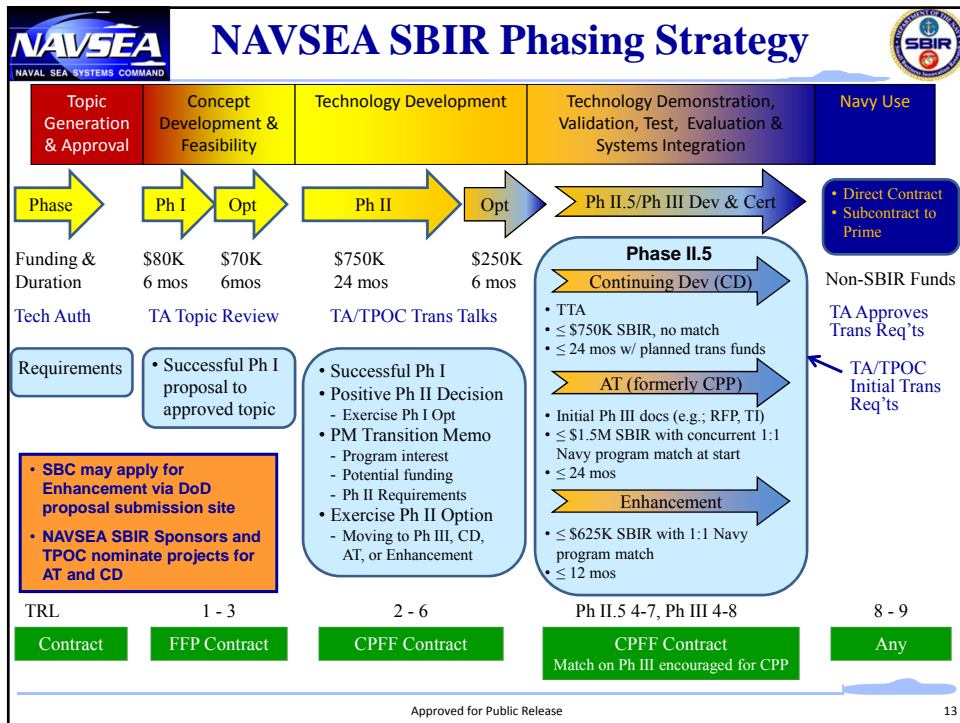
NAVSEA
NAVAL SEA SYSTEMS COMMAND

NAVSEA SBIR Phasing Strategy

DEPARTMENT OF THE NAVY SBIR

Topic Generation & Approval

Concept Development & Feasibility

Technology Development

Technology Demonstration, Validation, Test, Evaluation & Systems Integration

Navy Use

Phase

Ph I

Opt

Ph II

Opt

Ph II.5/Ph III Dev & Cert

• Direct Contract
• Subcontract to Prime

Funding & Duration

$80K 6 mos

$70K 6mos

$750K 24 mos

$250K 6 mos

Phase II.5

Continuing Dev (CD)

Non-SBIR Funds

Tech Auth

TA Topic Review

TA/TPOC Trans Talks

• TTA
• ≤ $750K SBIR, no match
• ≤ 24 mos w/ planned trans funds

TA Approves Trans Req'ts

Requirements

• Successful Ph I proposal to approved topic

• Successful Ph I
• Positive Ph II Decision
- Exercise Ph I Opt
• PM Transition Memo
- Program interest
- Potential funding
- Ph II Requirements
• Exercise Ph II Option
- Moving to Ph III, CD, AT, or Enhancement

AT (formerly CPP)

TA/TPOC Initial Trans Req'ts

• Initial Ph III docs (e.g.; RFP, TI)
• ≤ $1.5M SBIR with concurrent 1:1 Navy program match at start
• ≤ 24 mos

Enhancement

• ≤ $625K SBIR with 1:1 Navy program match
• ≤ 12 mos

• SBC may apply for Enhancement via DoD proposal submission site
• NAVSEA SBIR Sponsors and TPOC nominate projects for AT and CD

TRL

1 - 3

2 - 6

Ph II.5 4-7, Ph III 4-8

8 - 9

Contract

FFP Contract

CPFF Contract

CPFF Contract
Match on Ph III encouraged for CPP

Any

Approved for Public Release

13